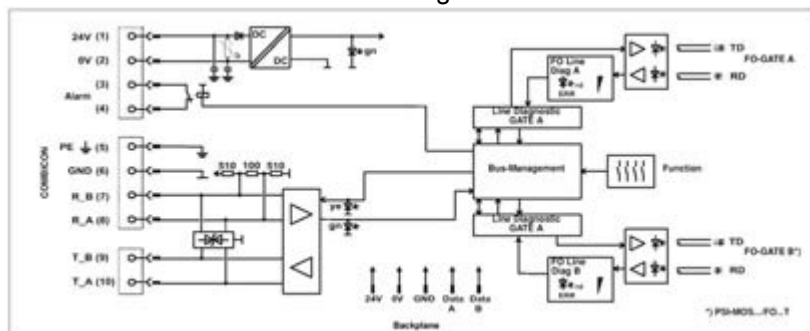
24V (1)
0V (2)
(3)
Alarm
(4)
DC
DC
gn
COMBICON
PE ⏚ (5)
GND (6)
R_B (7)
R_A (8)
T_B (9)
T_A (10)
510
100
510
ye
gn
FO Line Diag A
Line Diagnostic GATE A
Bus-Management
Function
Line Diagnostic GATE A
FO Line Diag B
TD
RD
FO-GATE A
TD
RD
FO-GATE B*)
24V
0V
GND
Data A
Data B
Backplane
*) PSI-MOS...FO...T